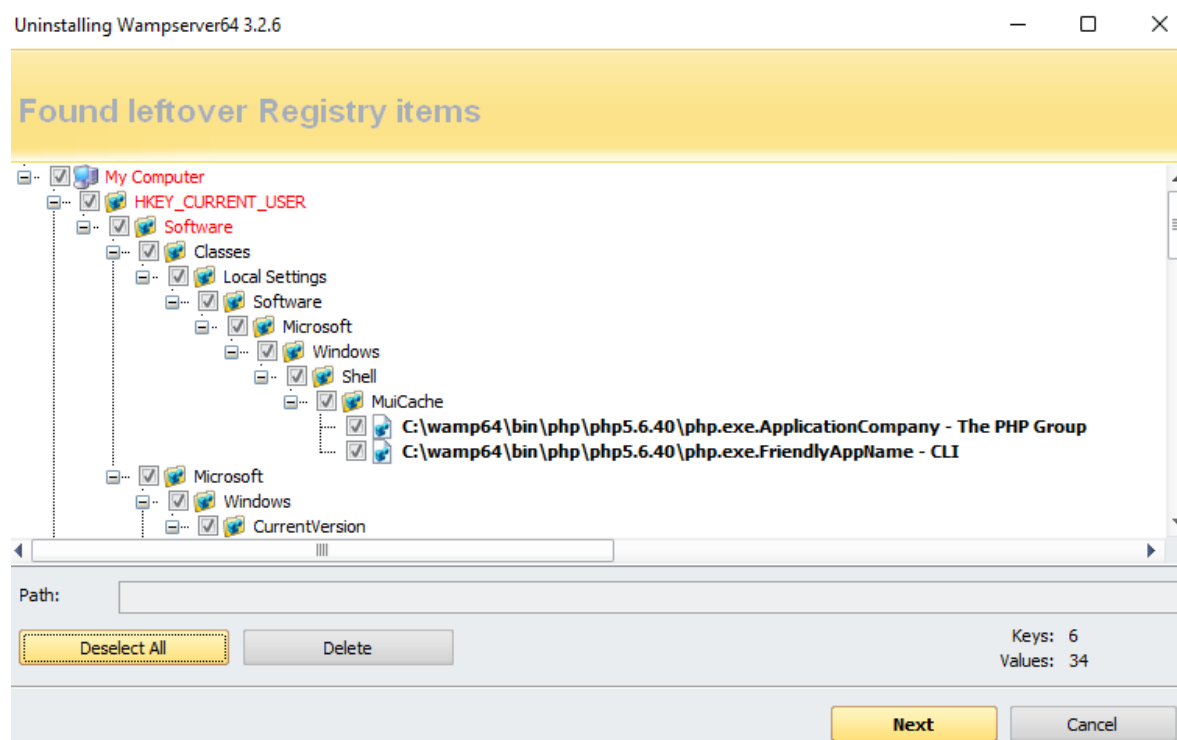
Uninstalling Wampserver64 3.2.6

Found leftover Registry items

My Computer
HKEY_CURRENT_USER
Software
Classes
Local Settings
Software
Microsoft
Windows
Shell
MuiCache
C:\wamp64\bin\php\php5.6.40\php.exe.ApplicationCompany - The PHP Group
C:\wamp64\bin\php\php5.6.40\php.exe.FriendlyAppName - CLI
Microsoft
Windows
CurrentVersion

Path:

Deselect All
Delete
Keys: 6
Values: 34

Next
Cancel